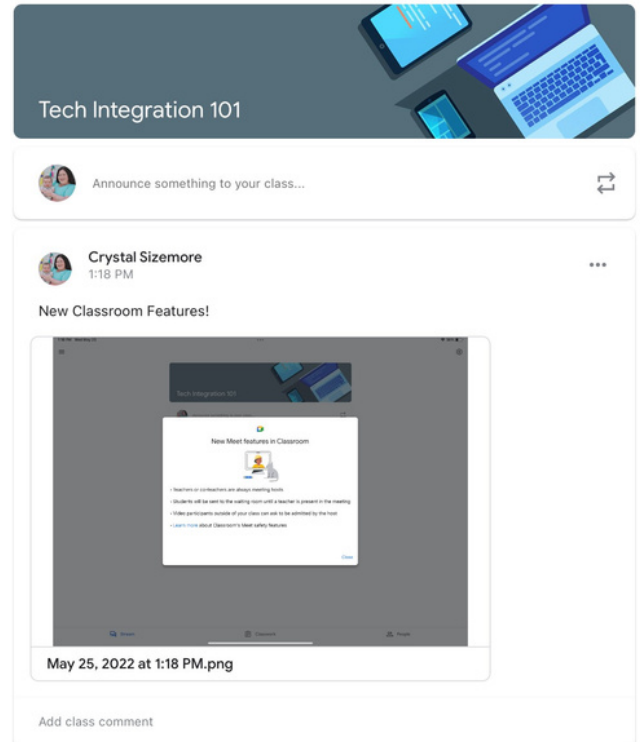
Tech Integration 101

Announce something to your class...

Crystal Sizemore
1:18 PM

New Classroom Features!

Tech Integration 101

New Meet features in Classroom

• Teachers or coteachers are always meeting hosts
• Students will be sent to the waiting room until a teacher is present in the meeting
• Video participants outside of your class can ask to be admitted by the host
• Learn more about Classroom's Meet safety features

Close

Stream
Classwork
People

May 25, 2022 at 1:18 PM.png

Add class comment